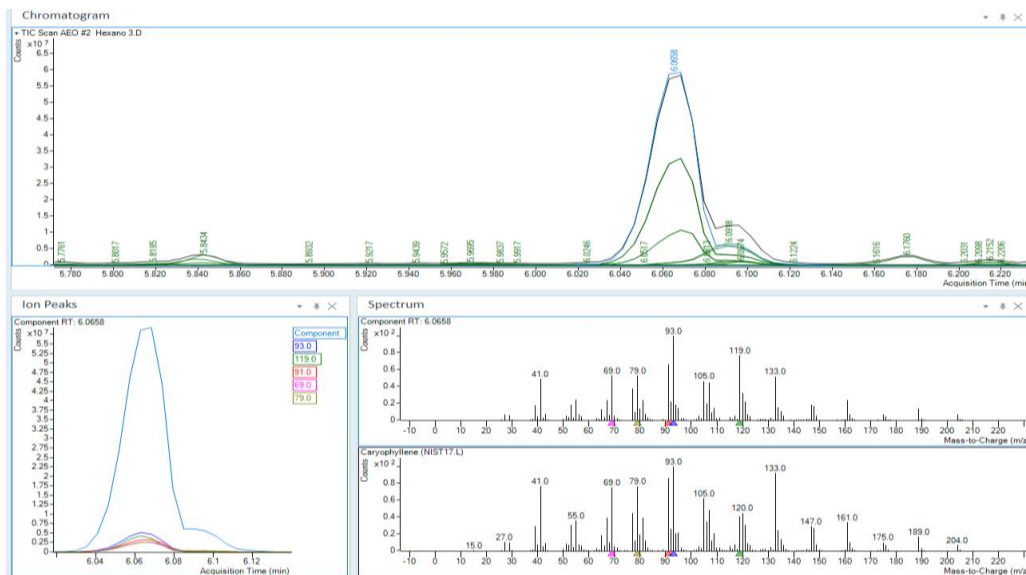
Chromatogram

+ TIC Scan AEO #2 Hexano 3.D

x10 7

Counts

6.5
6
5.5
5
4.5
4
3.5
3
2.5
2
1.5
1
0.5
0

6.0658

5.7781 5.8017 5.8195 5.8434 5.8832 5.9217 5.9439 5.9572 5.9695 5.9837 5.9917 6.0246 6.0517 6.0918 6.1224 6.1616 6.1760 6.2031 6.2152 6.2206

5.780 5.800 5.820 5.840 5.860 5.880 5.900 5.920 5.940 5.960 5.980 6.000 6.020 6.040 6.060 6.080 6.100 6.120 6.140 6.160 6.180 6.200 6.220

Acquisition Time (min)

Ion Peaks

Component RT: 6.0658

x10 7

Counts

5.5
5.25
5
4.75
4.5
4.25
4
3.75
3.5
3.25
3
2.75
2.5
2.25
2
1.75
1.5
1.25
1
0.75
0.5
0.25
0

Component
93.0
119.0
91.0
69.0
79.0

6.04 6.06 6.08 6.1 6.12

Acquisition Time (min)

Spectrum

Component RT: 6.0658

x10 2

Counts

0.8
0.6
0.4
0.2
0

93.0
41.0
69.0 79.0
105.0
119.0
133.0

-10 0 10 20 30 40 50 60 70 80 90 100 110 120 130 140 150 160 170 180 190 200 210 220

Mass-to-Charge (m/z)

Caryophyllene (NIST17.L)

x10 2

Counts

0.8
0.6
0.4
0.2
0

93.0
41.0
69.0 79.0
133.0
55.0
105.0
120.0
147.0
161.0
27.0
15.0
175.0
189.0
204.0

-10 0 10 20 30 40 50 60 70 80 90 100 110 120 130 140 150 160 170 180 190 200 210 220

Mass-to-Charge (m/z)